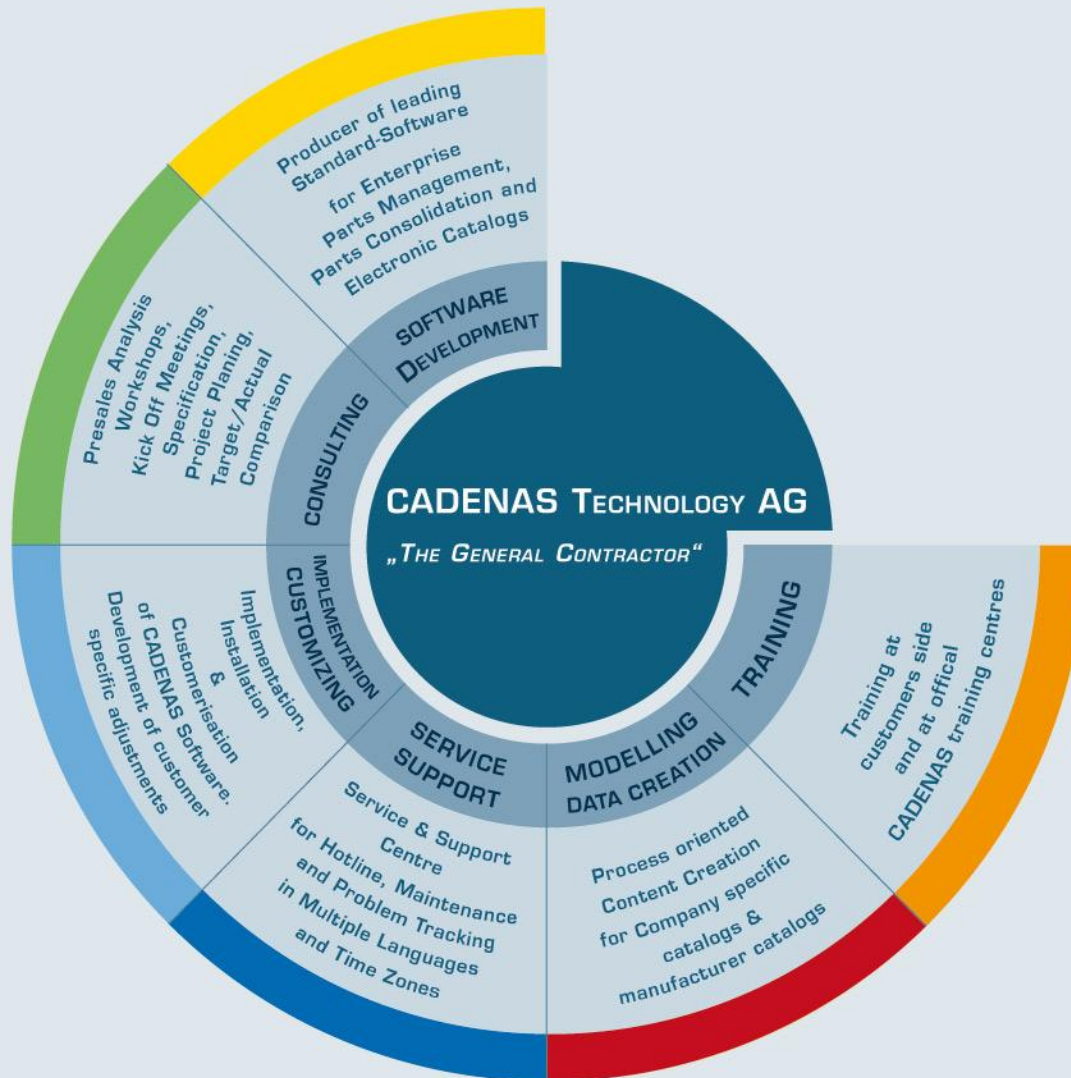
CADENAS Technology AG

„The General Contractor“

Software Development

Producer of leading Standard-Software for Enterprise Parts Management, Parts Consolidation and Electronic Catalogs

Consulting

Presales Analysis Workshops, Kick Off Meetings, Specification, Project Planing, Target/Actual Comparison

Implementation Customizing

Implementation, Installation & Customerisation of CADENAS Software. Development of customer specific adjustments

Service Support

Service & Support Centre for Hotline, Maintenance and Problem Tracking in Multiple Languages and Time Zones

Modelling Data Creation

Process oriented Content Creation for Company specific catalogs & manufacturer catalogs

Training

Training at customers side and at offical CADENAS training centres